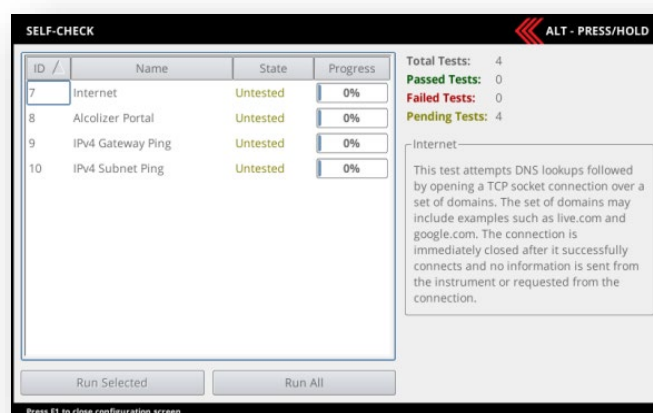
SELF-CHECK

ALT - PRESS/HOLD

| ID | Name | State | Progress |
|---|---|---|---|
| 7 | Internet | Untested | 0% |
| 8 | Alcolizer Portal | Untested | 0% |
| 9 | IPv4 Gateway Ping | Untested | 0% |
| 10 | IPv4 Subnet Ping | Untested | 0% |

Total Tests: 4
Passed Tests: 0
Failed Tests: 0
Pending Tests: 4

Internet

This test attempts DNS lookups followed by opening a TCP socket connection over a set of domains. The set of domains may include examples such as live.com and google.com. The connection is immediately closed after it successfully connects and no information is sent from the instrument or requested from the connection.

Run Selected

Run All

Press F1 to close configuration screen